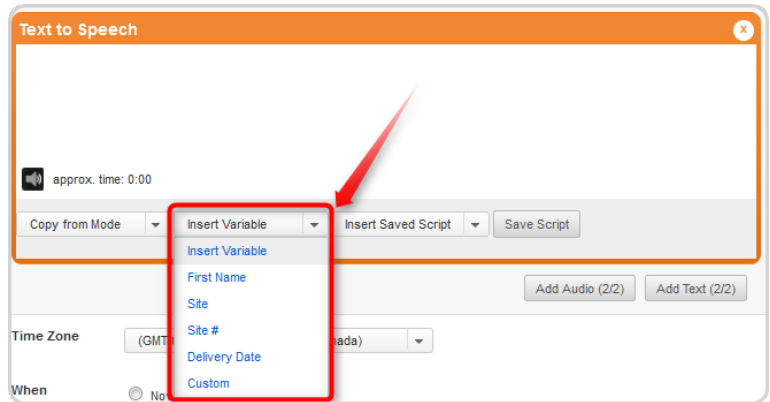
Text to Speech

x

approx. time: 0:00

Copy from Mode

Insert Variable

Insert Saved Script

Save Script

Insert Variable
First Name
Site
Site #
Delivery Date
Custom

Add Audio (2/2)

Add Text (2/2)

Time Zone

(GMT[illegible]

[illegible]nada)

When

No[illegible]